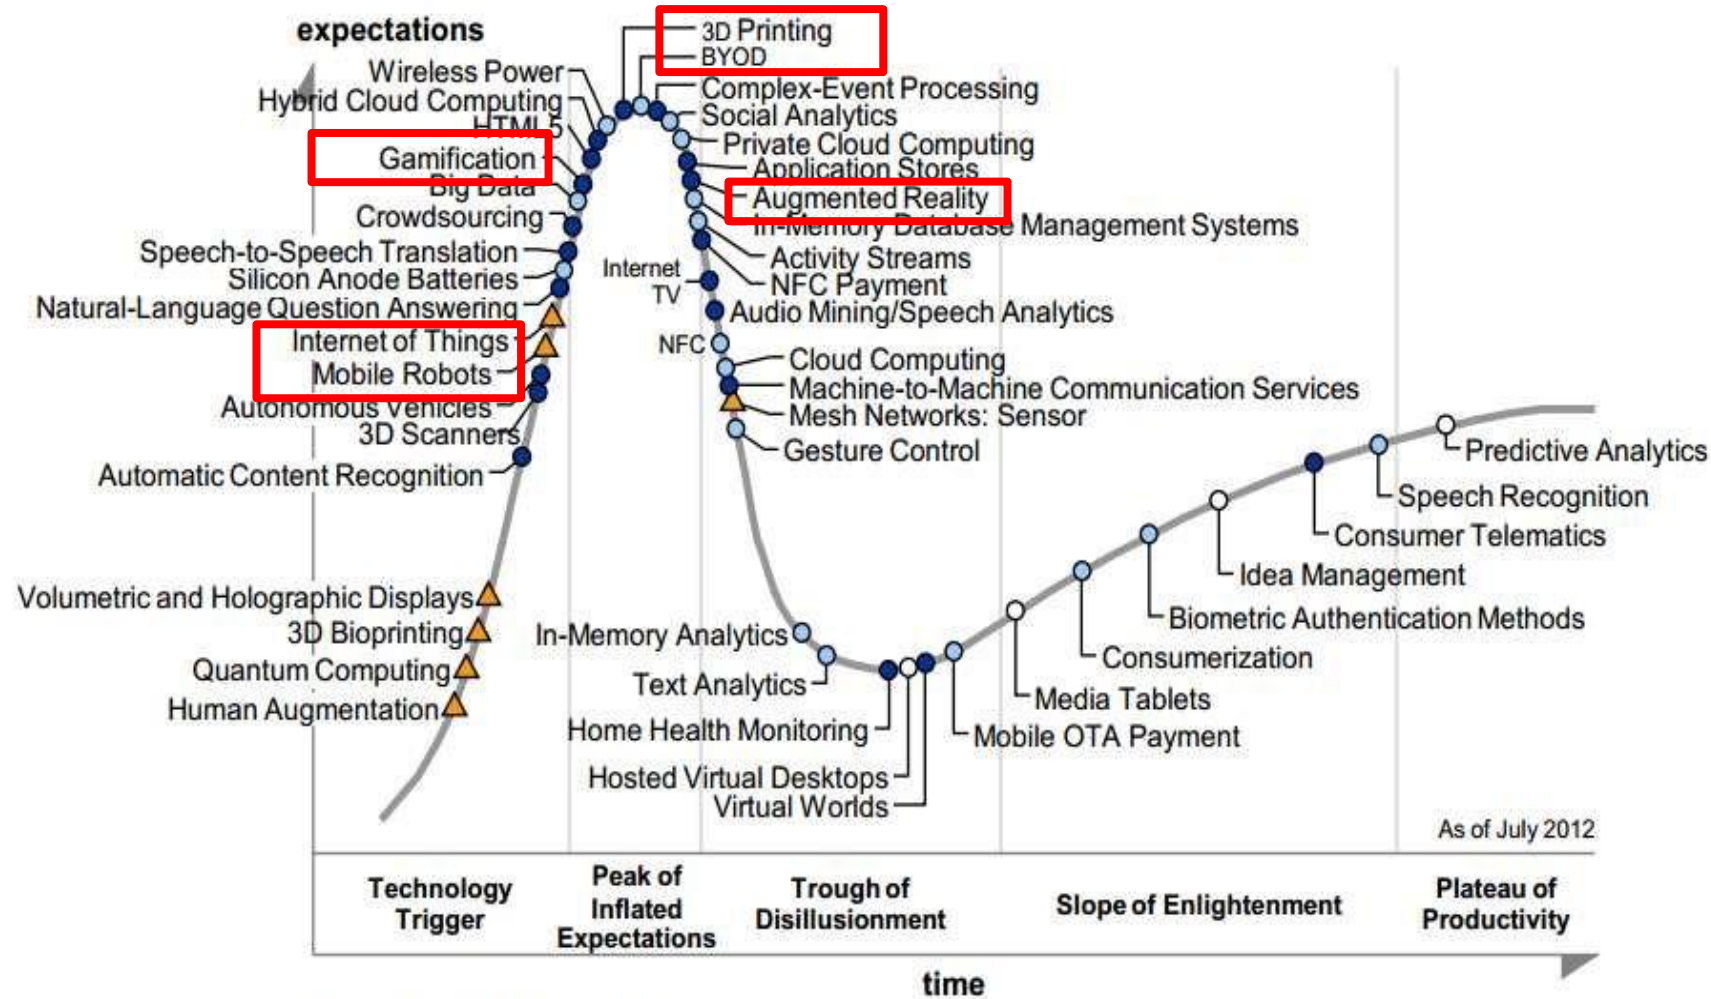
expectations

Wireless Power
Hybrid Cloud Computing
HTML5
Gamification
Big Data
Crowdsourcing
Speech-to-Speech Translation
Silicon Anode Batteries
Natural-Language Question Answering
Internet of Things
Mobile Robots
Autonomous Vehicles
3D Scanners
Automatic Content Recognition

Volumetric and Holographic Displays
3D Bioprinting
Quantum Computing
Human Augmentation

3D Printing
BYOD
Complex-Event Processing
Social Analytics
Private Cloud Computing
Application Stores
Augmented Reality
In-Memory Database Management Systems
Activity Streams
Internet TV
NFC Payment
Audio Mining/Speech Analytics
NFC
Cloud Computing
Machine-to-Machine Communication Services
Mesh Networks: Sensor
Gesture Control

In-Memory Analytics
Text Analytics
Home Health Monitoring
Hosted Virtual Desktops
Virtual Worlds
Mobile OTA Payment
Media Tablets
Consumerization
Biometric Authentication Methods
Idea Management
Consumer Telematics
Speech Recognition
Predictive Analytics

As of July 2012

Technology Trigger
Peak of Inflated Expectations
Trough of Disillusionment
Slope of Enlightenment
Plateau of Productivity

time